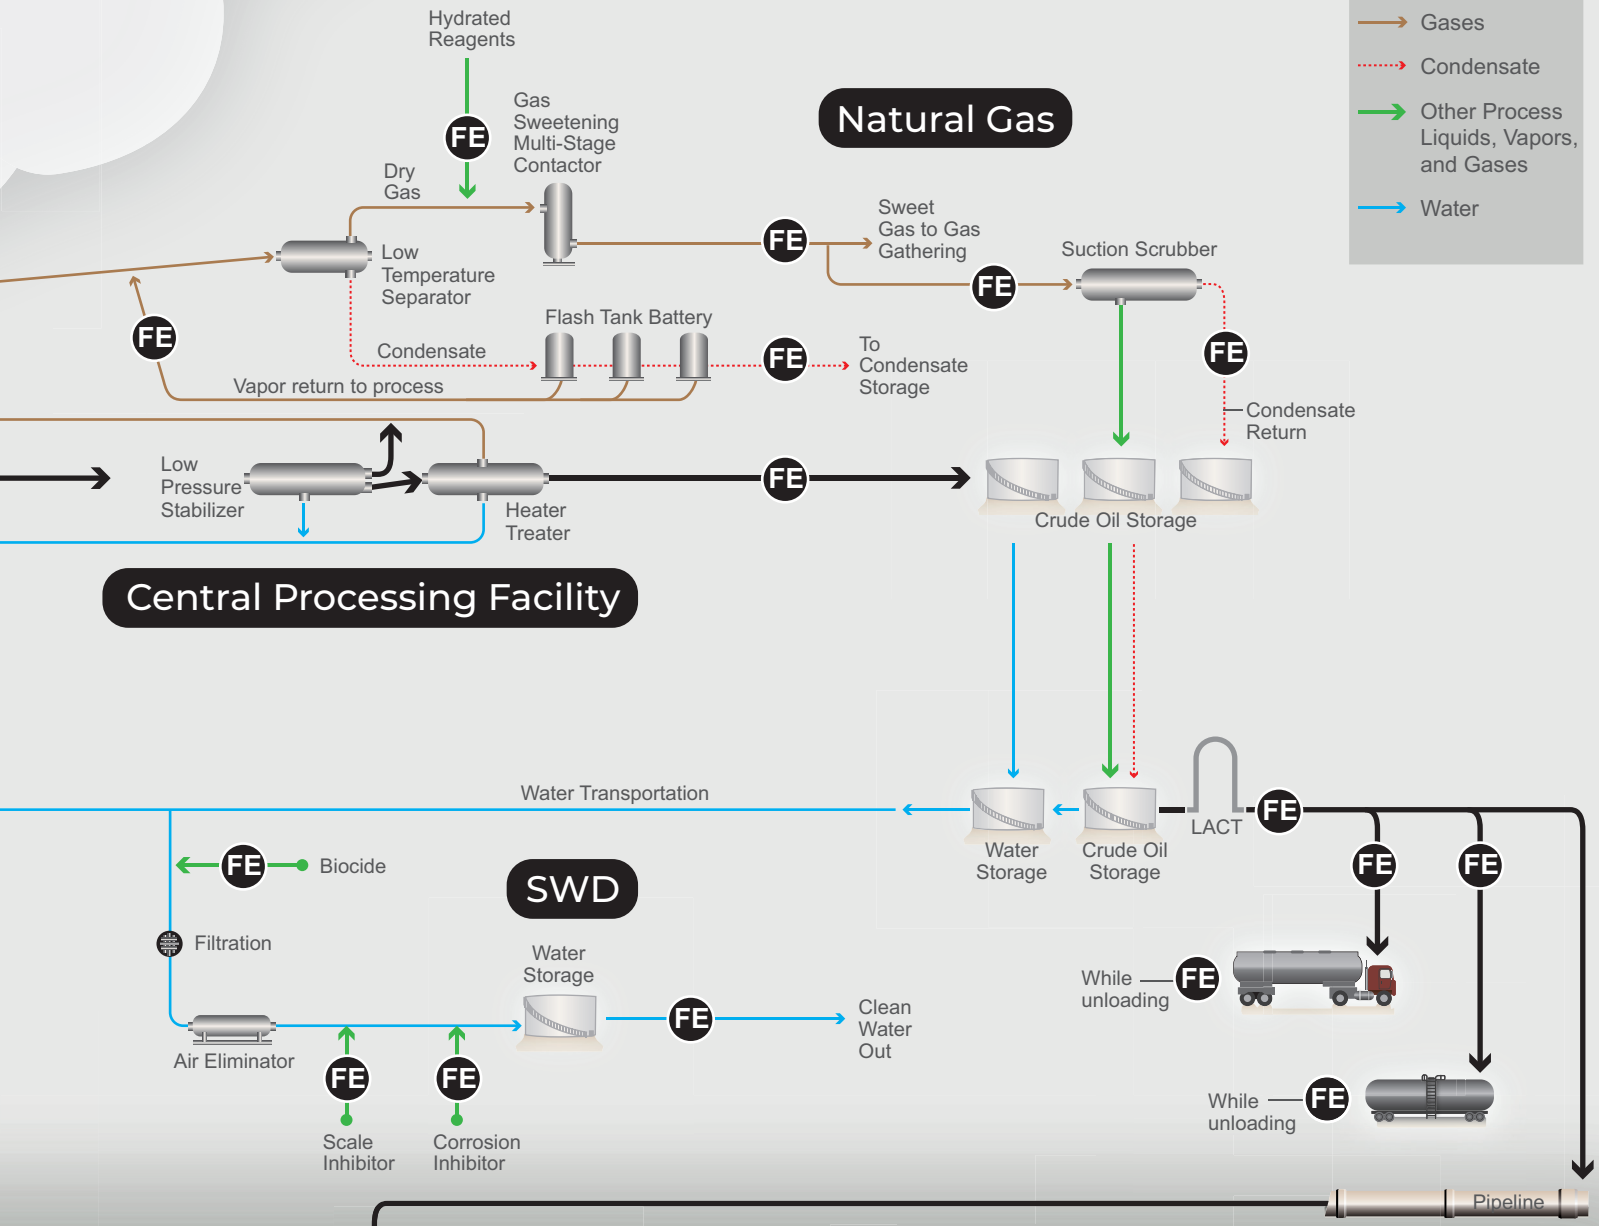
Gases
Condensate
Other Process Liquids, Vapors, and Gases
Water

Hydrated Reagents

FE

Gas Sweetening Multi-Stage Contactor

Natural Gas

Dry Gas

Low Temperature Separator

FE

Sweet Gas to Gas Gathering

FE

Suction Scrubber

FE

Flash Tank Battery

Condensate

FE

To Condensate Storage

FE

Vapor return to process

Condensate Return

Low Pressure Stabilizer

Heater Treater

FE

Crude Oil Storage

Central Processing Facility

Water Transportation

LACT

FE

Water Storage

Crude Oil Storage

FE

FE

FE

Biocide

SWD

Filtration

Water Storage

While unloading

FE

Air Eliminator

FE

Clean Water Out

FE

FE

While unloading

FE

Scale Inhibitor

Corrosion Inhibitor

Pipeline